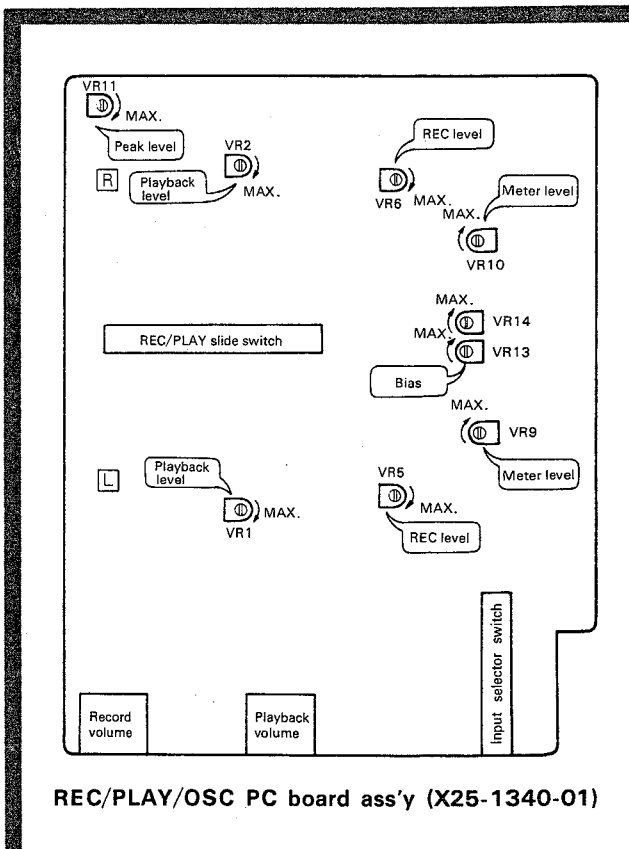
VR11
MAX.
Peak level

VR2
R
Playback level
MAX.

REC level
VR6 MAX.
MAX.
Meter level
VR10

MAX.
MAX.
VR14
VR13
Bias

REC/PLAY slide switch

MAX.
VR9
Meter level

L
Playback level
MAX.
VR1

VR5
MAX.
REC level

Input selector switch

Record volume

Playback volume

REC/PLAY/OSC PC board ass'y (X25-1340-01)